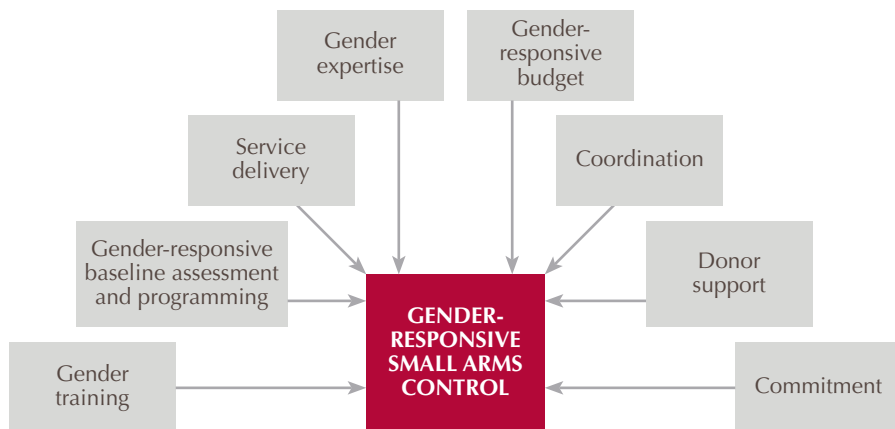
Gender expertise

Gender-responsive budget

Service delivery

Coordination

Gender-responsive baseline assessment and programming

Donor support

Gender training

GENDER-RESPONSIVE SMALL ARMS CONTROL

Commitment